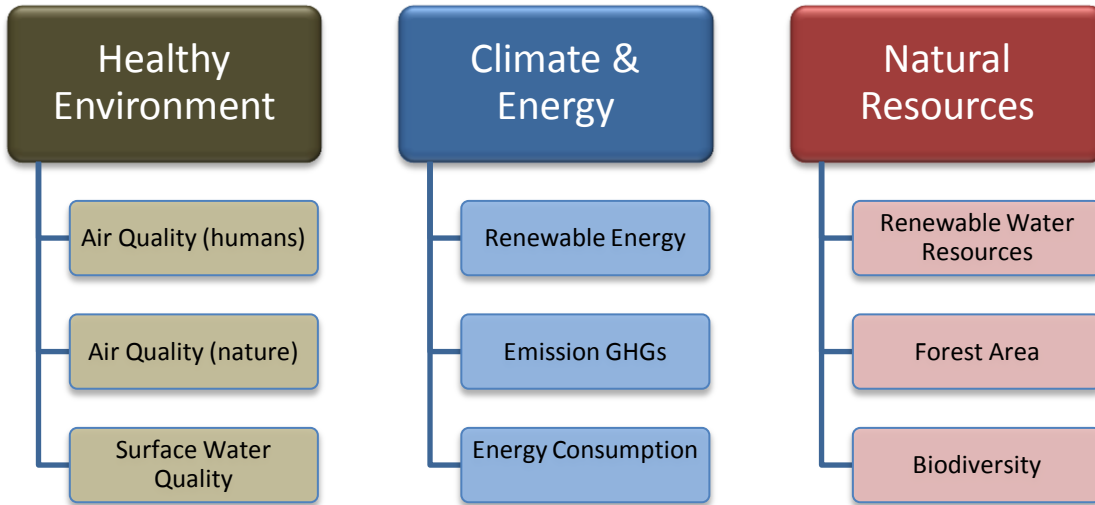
Healthy Environment

Air Quality (humans)

Air Quality (nature)

Surface Water Quality

Climate & Energy

Renewable Energy

Emission GHGs

Energy Consumption

Natural Resources

Renewable Water Resources

Forest Area

Biodiversity